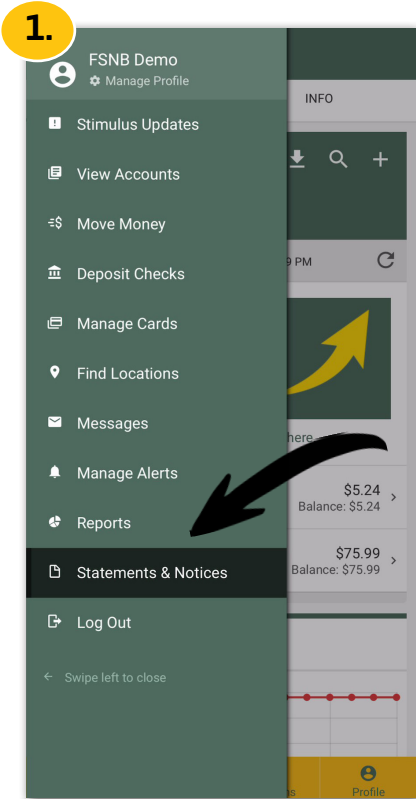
1.

FSNB Demo
Manage Profile

Stimulus Updates
View Accounts
Move Money
Deposit Checks
Manage Cards
Find Locations
Messages
Manage Alerts
Reports
Statements & Notices
Log Out

Swipe left to close

INFO

9 PM

here

$5.24
Balance: $5.24

$75.99
Balance: $75.99

Profile